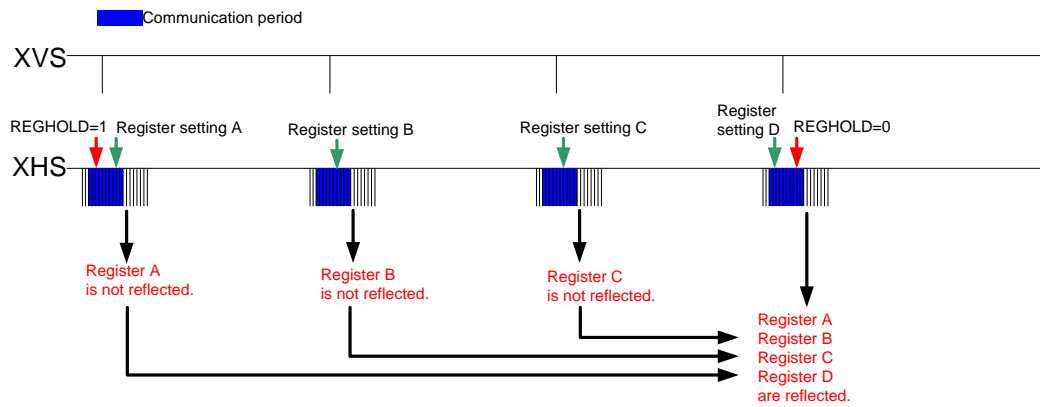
Communication period

XVS

REGHOLD=1 Register setting A

Register setting B

Register setting C

Register setting D REGHOLD=0

XHS

Register A is not reflected.

Register B is not reflected.

Register C is not reflected.

Register A
Register B
Register C
Register D
are reflected.